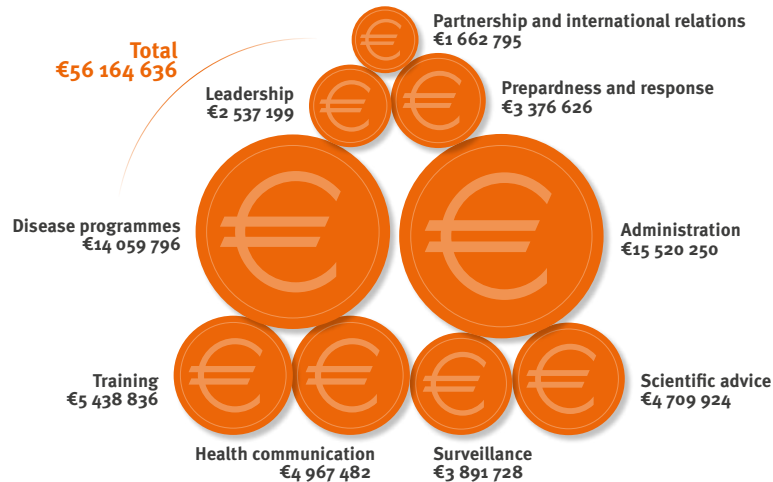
Total
€56 164 636

Partnership and international relations
€1 662 795

Leadership
€2 537 199

Prepardness and response
€3 376 626

Disease programmes
€14 059 796

Administration
€15 520 250

Training
€5 438 836

Scientific advice
€4 709 924

Health communication
€4 967 482

Surveillance
€3 891 728